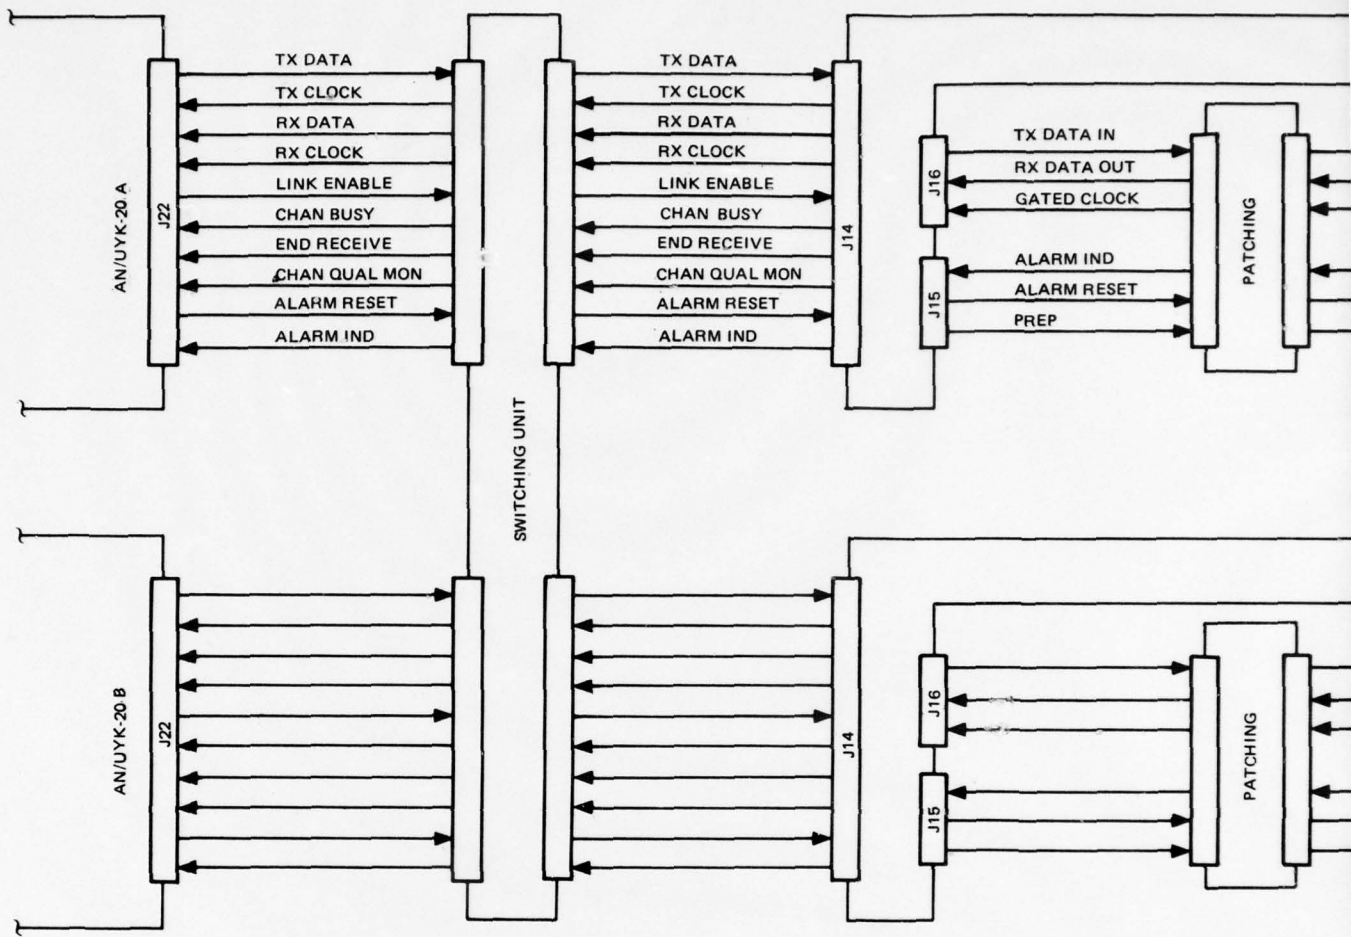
AN/UYK-20 A

J22

TX DATA
TX CLOCK
RX DATA
RX CLOCK
LINK ENABLE
CHAN BUSY
END RECEIVE
CHAN QUAL MON
ALARM RESET
ALARM IND

SWITCHING UNIT

TX DATA
TX CLOCK
RX DATA
RX CLOCK
LINK ENABLE
CHAN BUSY
END RECEIVE
CHAN QUAL MON
ALARM RESET
ALARM IND

J14

J16

TX DATA IN
RX DATA OUT
GATED CLOCK

J15

ALARM IND
ALARM RESET
PREP

PATCHING

AN/UYK-20 B

J22

J14

J16

J15

PATCHING